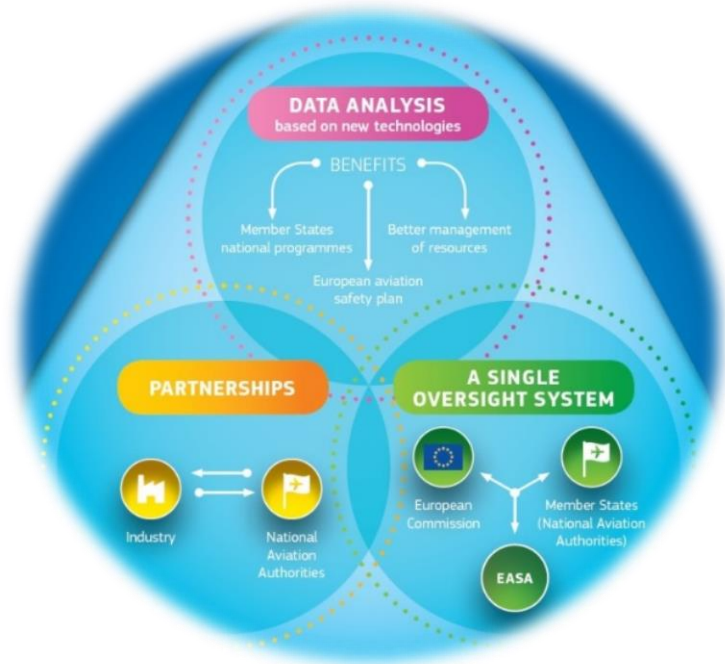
DATA ANALYSIS
based on new technologies

BENEFITS

Member States national programmes

Better management of resources

European aviation safety plan

PARTNERSHIPS

Industry

National Aviation Authorities

A SINGLE OVERSIGHT SYSTEM

European Commission

Member States (National Aviation Authorities)

EASA